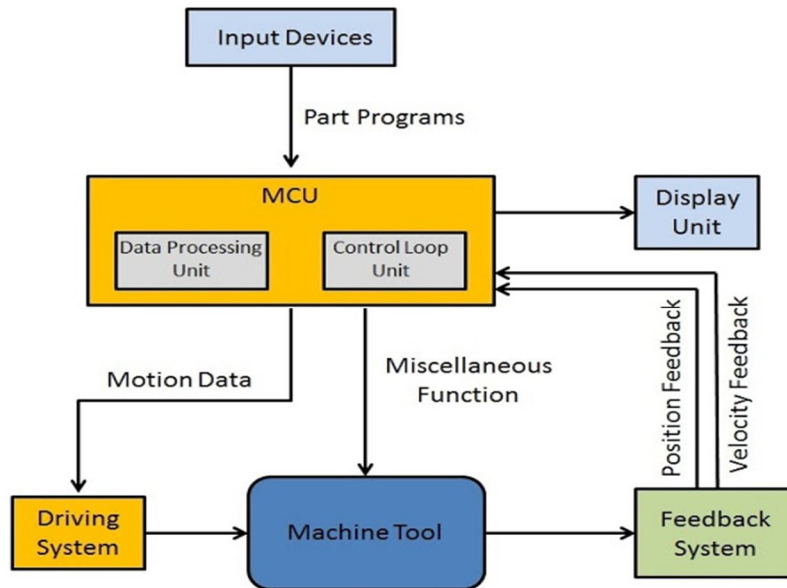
Input Devices

Part Programs

MCU

Data Processing Unit

Control Loop Unit

Display Unit

Position Feedback

Velocity Feedback

Motion Data

Miscellaneous Function

Driving System

Machine Tool

Feedback System